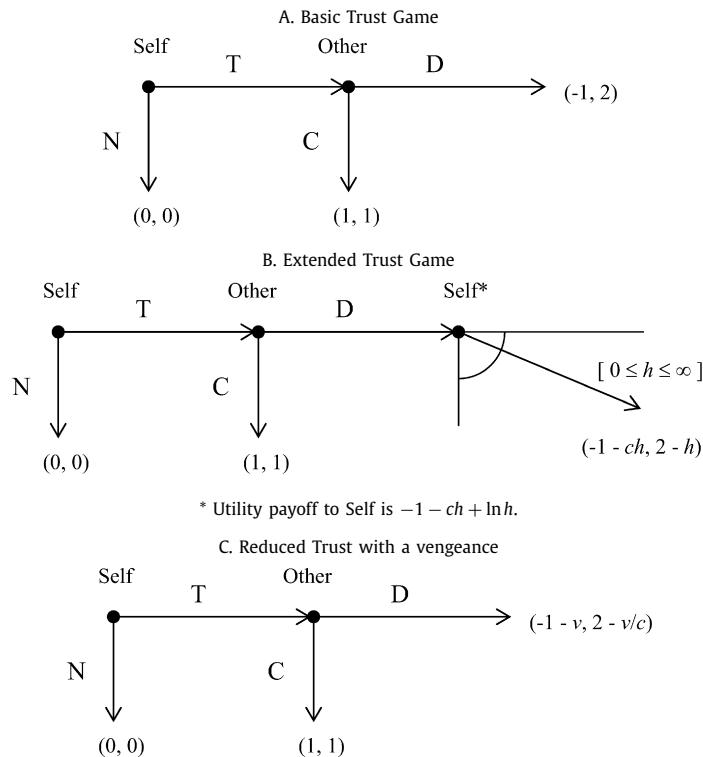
A. Basic Trust Game

Self
T
Other
D
(-1, 2)
N
C
(0, 0)
(1, 1)

B. Extended Trust Game

Self
T
Other
D
Self*
N
C
$[\ 0 \le h \le \infty\ ]$
(0, 0)
(1, 1)
(-1 - $ch$, 2 - $h$)

* Utility payoff to Self is $-1 - ch + \ln h$.

C. Reduced Trust with a vengeance

Self
T
Other
D
(-1 - $v$, 2 - $v/c$)
N
C
(0, 0)
(1, 1)